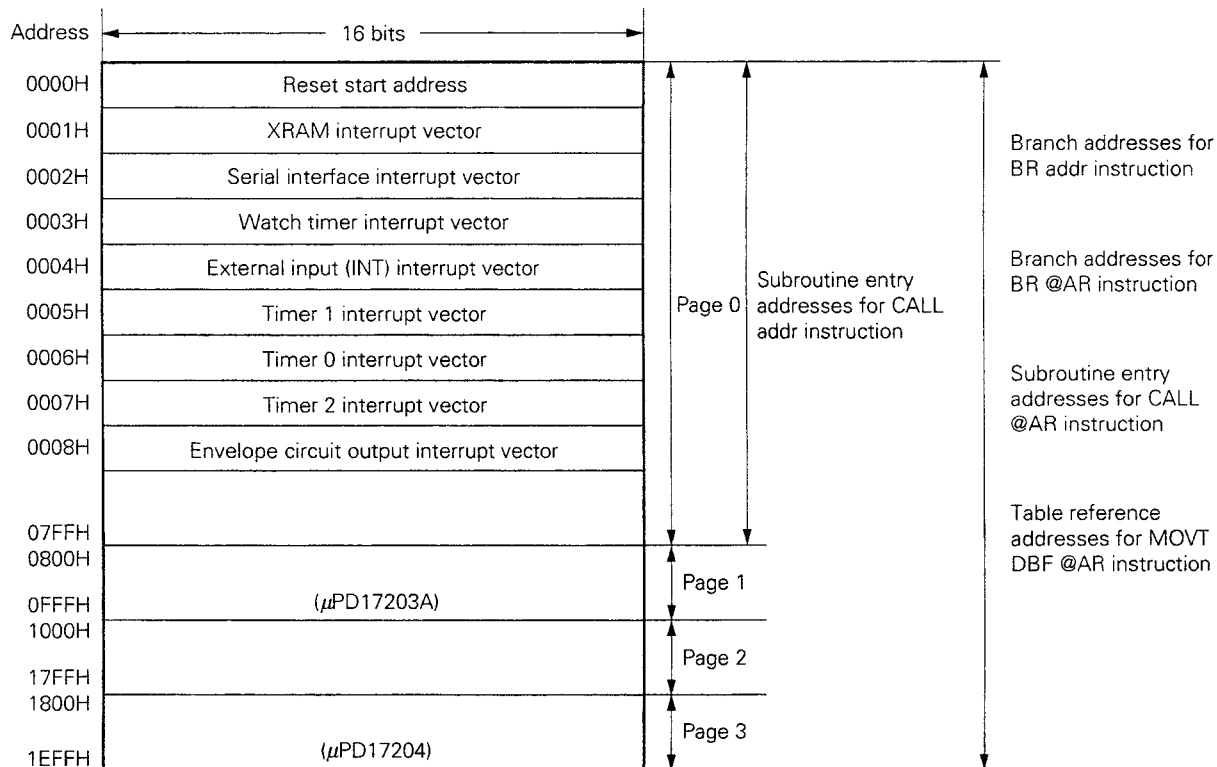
Address 16 bits

0000H Reset start address
0001H XRAM interrupt vector
0002H Serial interface interrupt vector
0003H Watch timer interrupt vector
0004H External input (INT) interrupt vector
0005H Timer 1 interrupt vector
0006H Timer 0 interrupt vector
0007H Timer 2 interrupt vector
0008H Envelope circuit output interrupt vector
07FFH
0800H
0FFFH ($\mu$PD17203A)
1000H
17FFH
1800H
1EFFH ($\mu$PD17204)

Page 0
Page 1
Page 2
Page 3

Subroutine entry addresses for CALL addr instruction

Branch addresses for BR addr instruction

Branch addresses for BR @AR instruction

Subroutine entry addresses for CALL @AR instruction

Table reference addresses for MOVT DBF @AR instruction